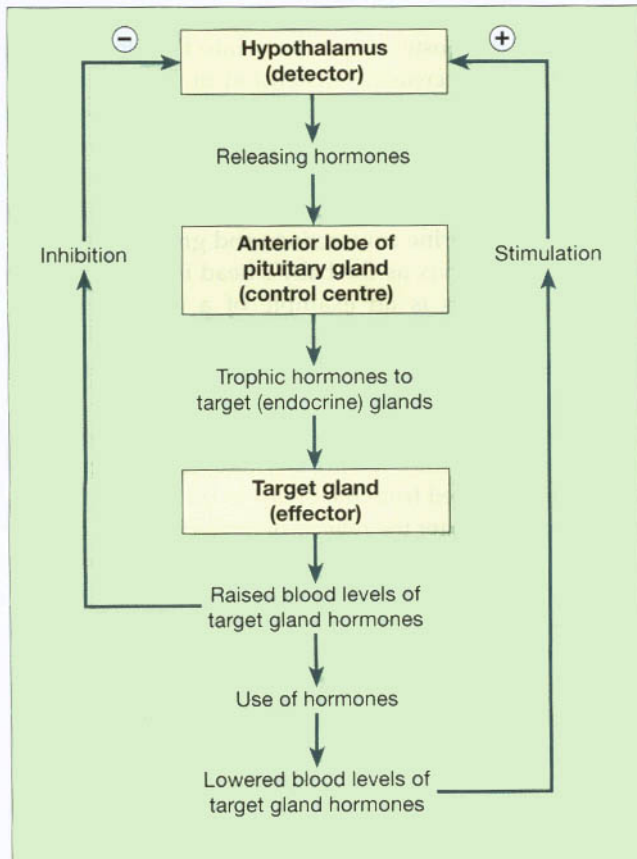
−

Hypothalamus
(detector)

+

Releasing hormones

Inhibition

Anterior lobe of pituitary gland
(control centre)

Stimulation

Trophic hormones to target (endocrine) glands

Target gland
(effector)

Raised blood levels of target gland hormones

Use of hormones

Lowered blood levels of target gland hormones